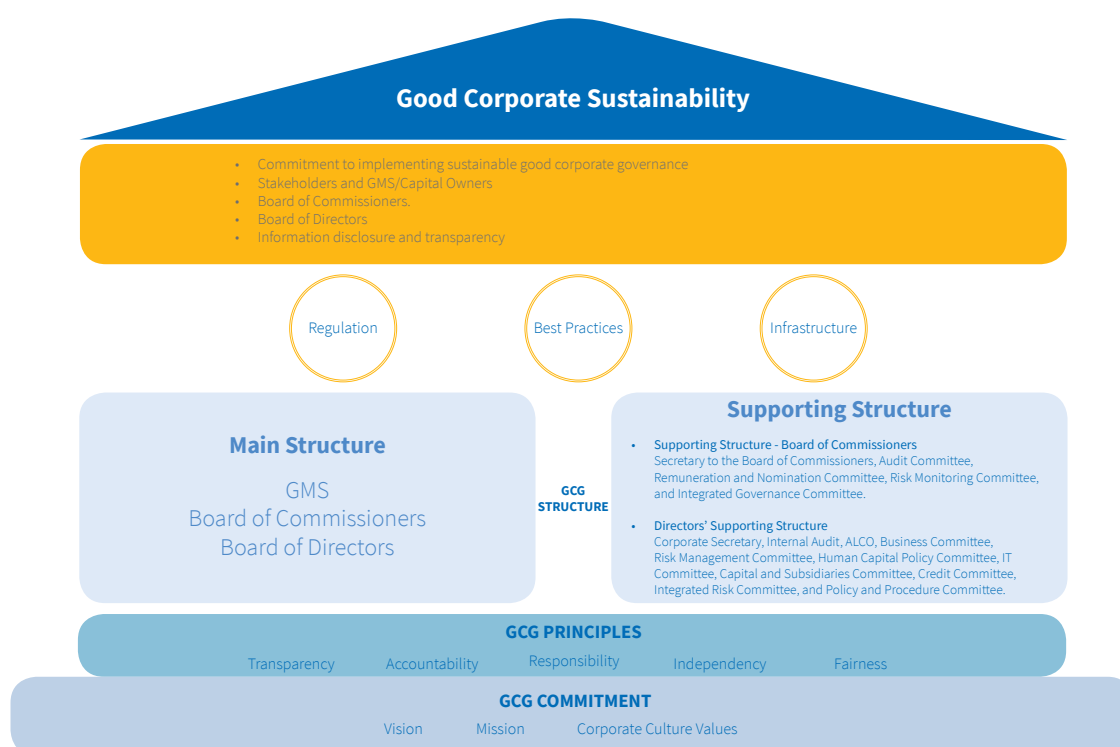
Good Corporate Sustainability

- Commitment to implementing sustainable good corporate governance
- Stakeholders and GMS/Capital Owners
- Board of Commissioners.
- Board of Directors
- Information disclosure and transparency

Regulation

Best Practices

Infrastructure

Main Structure

GMS
Board of Commissioners
Board of Directors

GCG STRUCTURE

Supporting Structure

- Supporting Structure - Board of Commissioners
Secretary to the Board of Commissioners, Audit Committee, Remuneration and Nomination Committee, Risk Monitoring Committee, and Integrated Governance Committee.

- Directors' Supporting Structure
Corporate Secretary, Internal Audit, ALCO, Business Committee, Risk Management Committee, Human Capital Policy Committee, IT Committee, Capital and Subsidiaries Committee, Credit Committee, Integrated Risk Committee, and Policy and Procedure Committee.

GCG PRINCIPLES

Transparency Accountability Responsibility Independency Fairness

GCG COMMITMENT

Vision Mission Corporate Culture Values